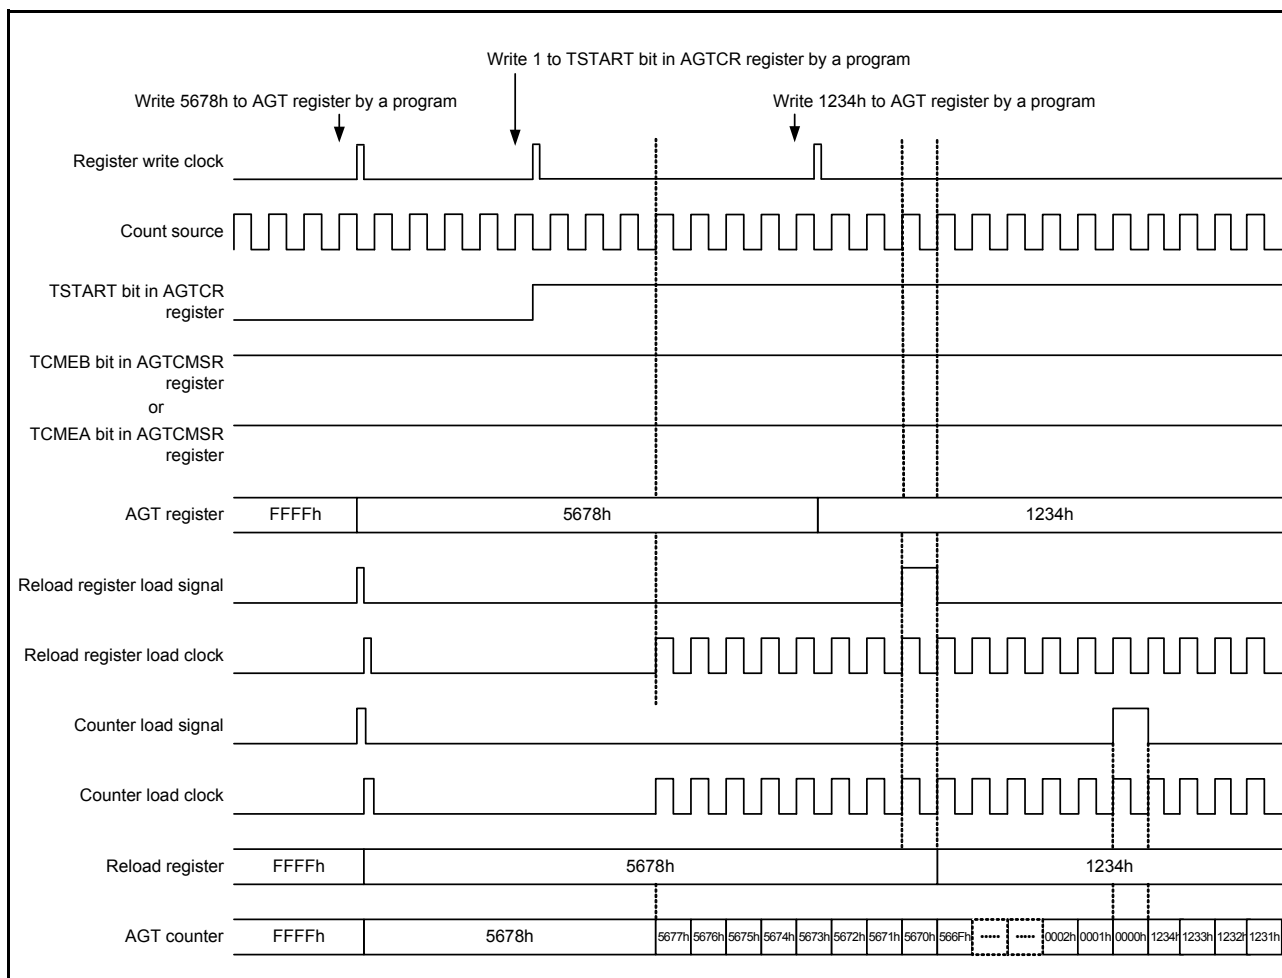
Write 1 to TSTART bit in AGTCR register by a program

Write 5678h to AGT register by a program

Write 1234h to AGT register by a program

Register write clock

Count source

TSTART bit in AGTCR register

TCMEB bit in AGTCMSR register
or
TCMEA bit in AGTCMSR register

AGT register

FFFFh

5678h

1234h

Reload register load signal

Reload register load clock

Counter load signal

Counter load clock

Reload register

FFFFh

5678h

1234h

AGT counter

FFFFh

5678h

5677h 5676h 5675h 5674h 5673h 5672h 5671h 5670h 566Fh ····· ····· 0002h 0001h 0000h 1234h 1233h 1232h 1231h